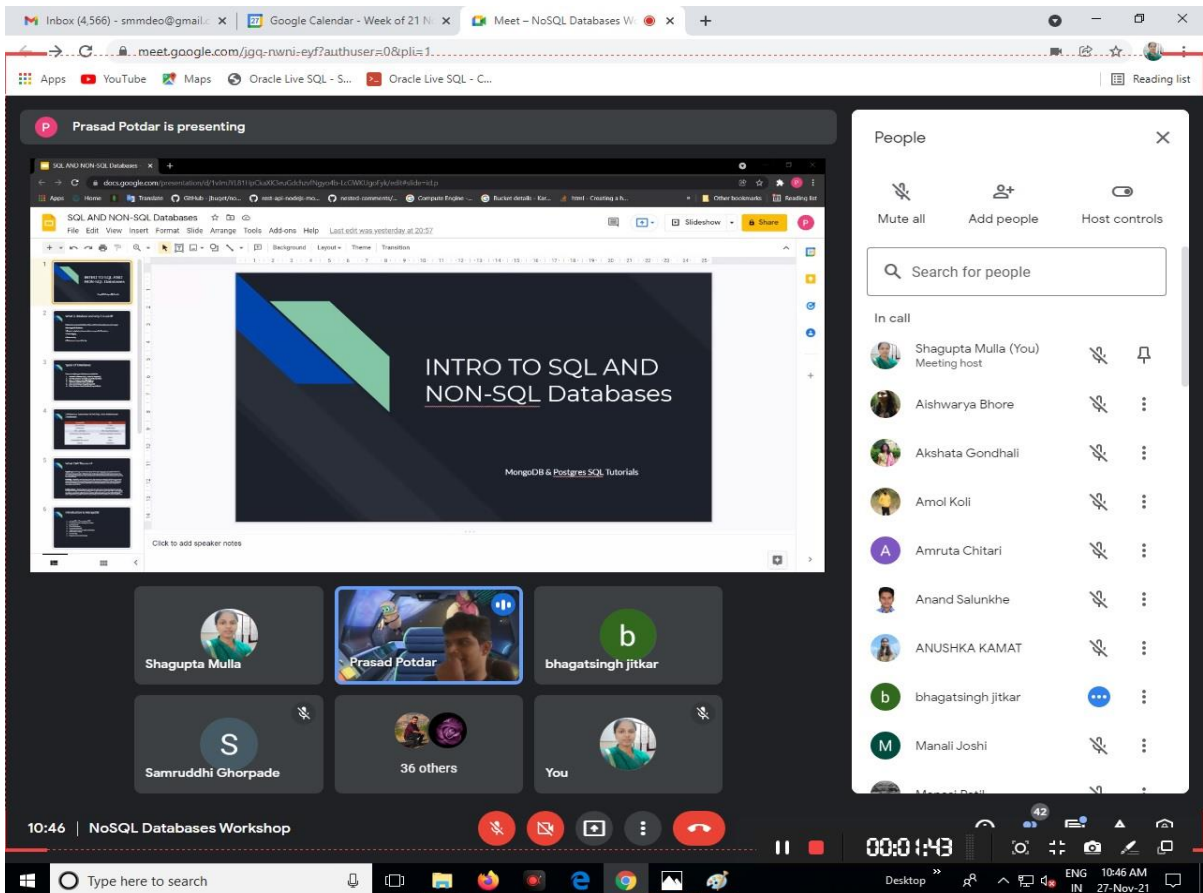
Inbox (4,566) - smmdeo@gmail. × Google Calendar - Week of 21 N × Meet – NoSQL Databases W ×

meet.google.com/jgq-nwni-eyf?authuser=0&pli=1

Apps YouTube Maps Oracle Live SQL - S... Oracle Live SQL - C... Reading list

Prasad Potdar is presenting

SQL AND NON-SQL Databases

File Edit View Insert Format Slide Arrange Tools Add-ons Help Last edit was yesterday at 20:57

Slideshow Share

Background Layout Theme Transition

INTRO TO SQL AND NON-SQL Databases

MongoDB & Postgres SQL Tutorials

Click to add speaker notes

Shagupta Mulla

Prasad Potdar

bhagatsingh jitkar

Samruddhi Ghorpade

36 others

You

People

Mute all

Add people

Host controls

Search for people

In call

Shagupta Mulla (You)
Meeting host

Aishwarya Bhore

Akshata Gondhali

Amol Koli

Amruta Chitari

Anand Salunkhe

ANUSHKA KAMAT

bhagatsingh jitkar

Manali Joshi

10:46 | NoSQL Databases Workshop

42

00:01:43

Type here to search

Desktop

ENG IN 10:46 AM 27-Nov-21